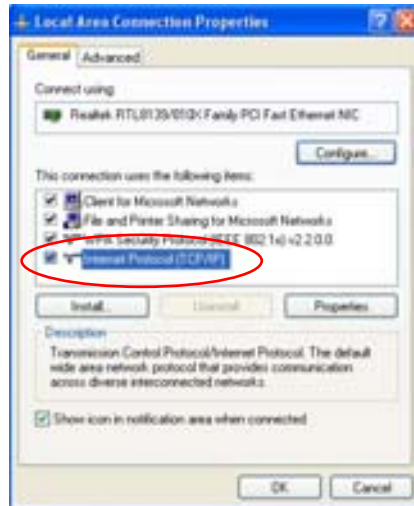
Local Area Connection Properties

General | Advanced

Connect using:

Realtek RTL8139/810X Family PCI Fast Ethernet NIC

Configure...

This connection uses the following items:

Client for Microsoft Networks
File and Printer Sharing for Microsoft Networks
WPA Security Protocol (IEEE 802.1x) v2.2.0.0
Internet Protocol (TCP/IP)

Install... | Uninstall | Properties

Description
Transmission Control Protocol/Internet Protocol. The default wide area network protocol that provides communication across diverse interconnected networks.

Show icon in notification area when connected

OK | Cancel